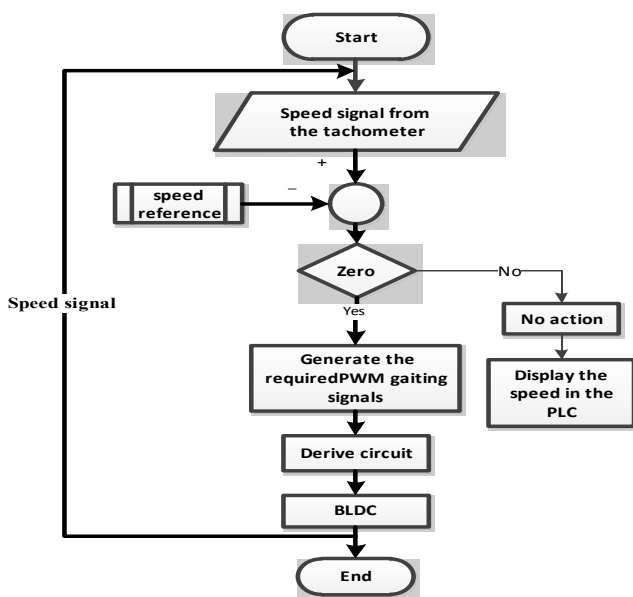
Start

Speed signal from the tachometer

+

–

speed reference

Zero

No

Yes

No action

Display the speed in the PLC

Speed signal

Generate the requiredPWM gaiting signals

Derive circuit

BLDC

End